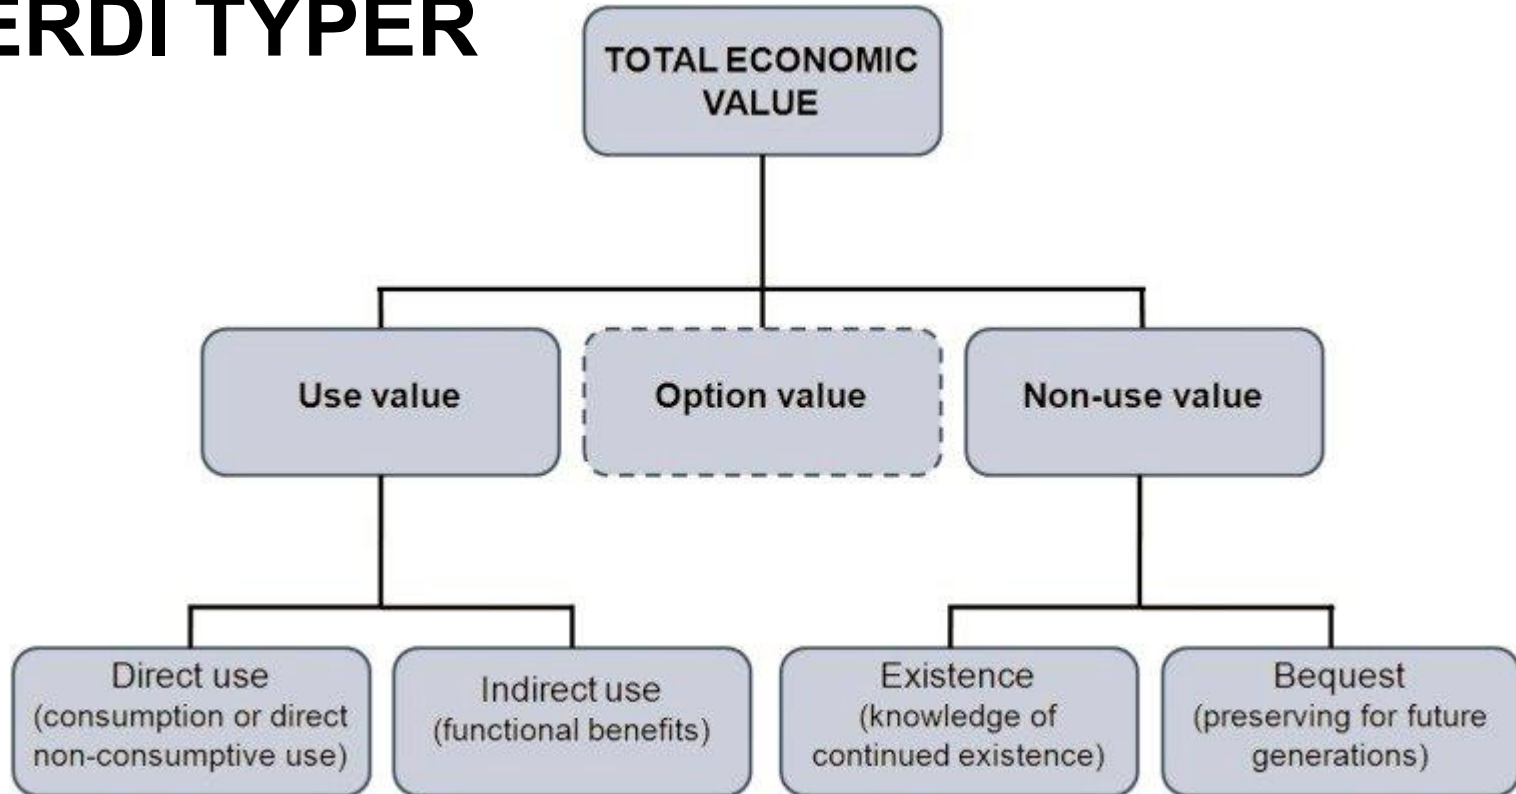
ERDI TYPER

TOTAL ECONOMIC VALUE

Use value

Option value

Non-use value

Direct use (consumption or direct non-consumptive use)

Indirect use (functional benefits)

Existence (knowledge of continued existence)

Bequest (preserving for future generations)